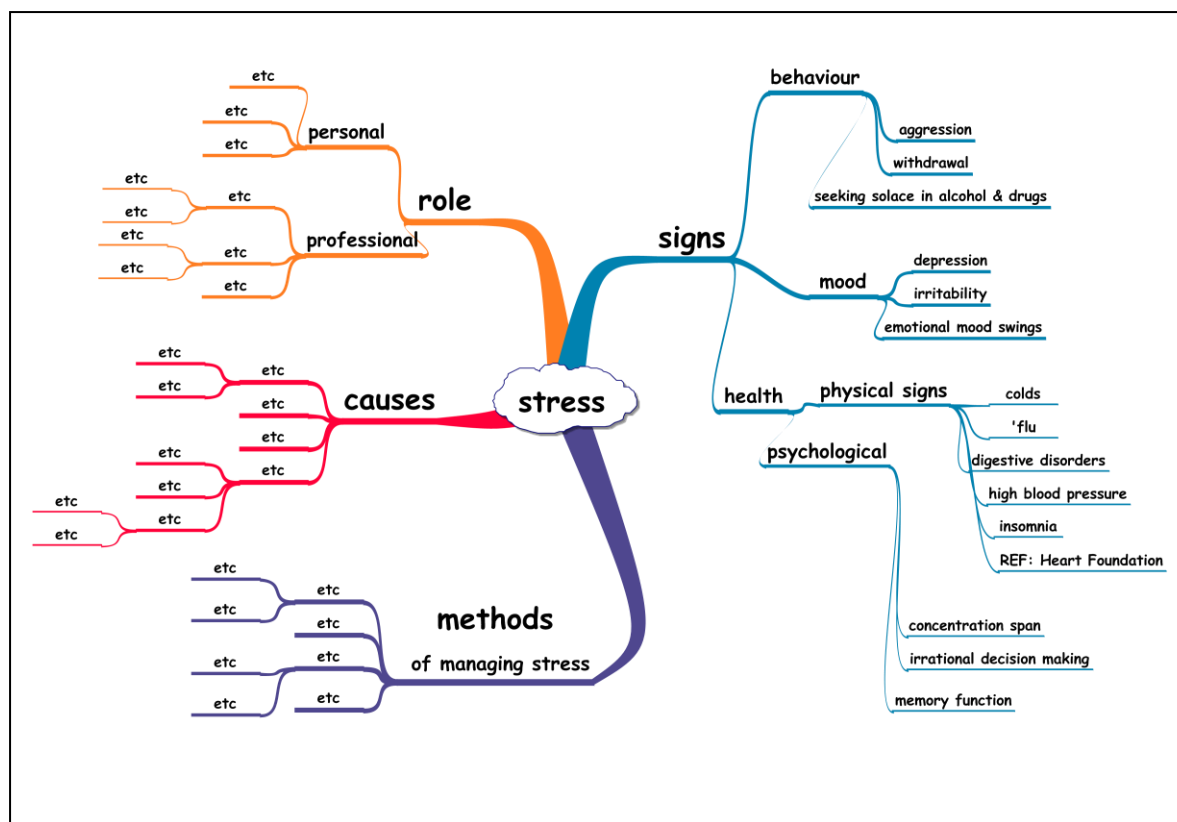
stress

role
personal
etc
etc
etc
professional
etc
etc
etc
etc
etc
etc
etc

signs
behaviour
aggression
withdrawal
seeking solace in alcohol & drugs
mood
depression
irritability
emotional mood swings
health
physical signs
colds
'flu
digestive disorders
high blood pressure
insomnia
REF: Heart Foundation
psychological
concentration span
irrational decision making
memory function

causes
etc
etc
etc
etc
etc
etc
etc
etc
etc
etc
etc

methods
of managing stress
etc
etc
etc
etc
etc
etc
etc
etc